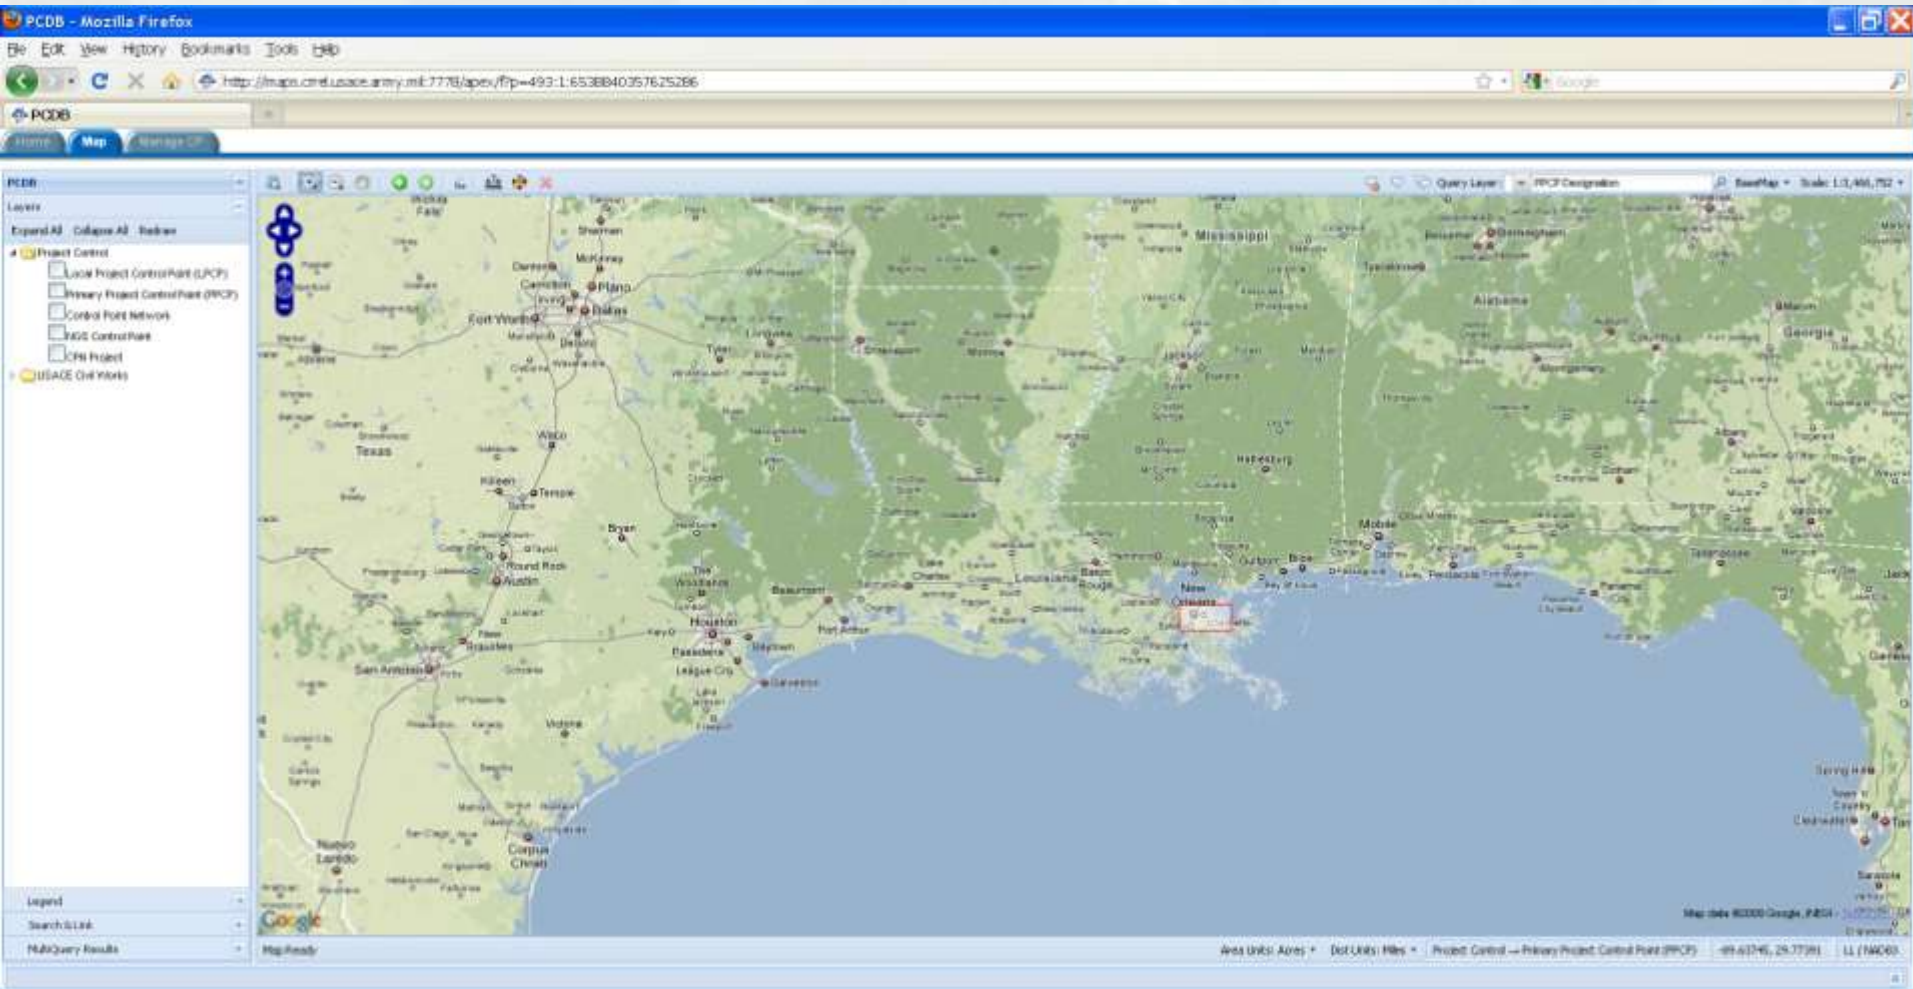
PCDB - Mozilla Firefox

File Edit View History Bookmarks Tools Help

http://maps.crrel.usace.army.mil:7778/apex/f?p=493:1:653884035762528б

Google

PCDB

Home Map Manage CP

PCDB

Layers

Expand All Collapse All Redraw

Project Control

Local Project Control Point (LPCP)

Primary Project Control Point (PPCP)

Control Point Network

NGS Control Point

CPN Project

USACE Civil Works

Query Layer PPCP Designation BaseMap Scale: 1:3,466,752

Wichita Falls Sherman Denton McKinney Carrollton Plano Irving Dallas Fort Worth Tyler Shreveport Monroe Jackson Mississippi Tuscaloosa Birmingham Alabama Georgia Montgomery Columbus Texas Waco Killeen Temple Bryan Round Rock Austin Hattiesburg Mobile Biloxi Gulfport Pensacola Tallahassee Albany Dothan Baton Rouge Louisiana Lake Charles Beaumont The Woodlands Houston Pasadena League City Galveston Port Arthur New Orleans San Antonio New Braunfels Victoria Corpus Christi Nuevo Laredo Laredo Spring Hill Clearwater Sarasota Abilene

Google

Map data ©2009 Google, INEGI

Legend

Search & Link

MultiQuery Results

Map Ready

Area Units: Acres Dist Units: Miles Project Control -- Primary Project Control Point (PPCP) -89.63745, 29.77391 LL (NAD83)